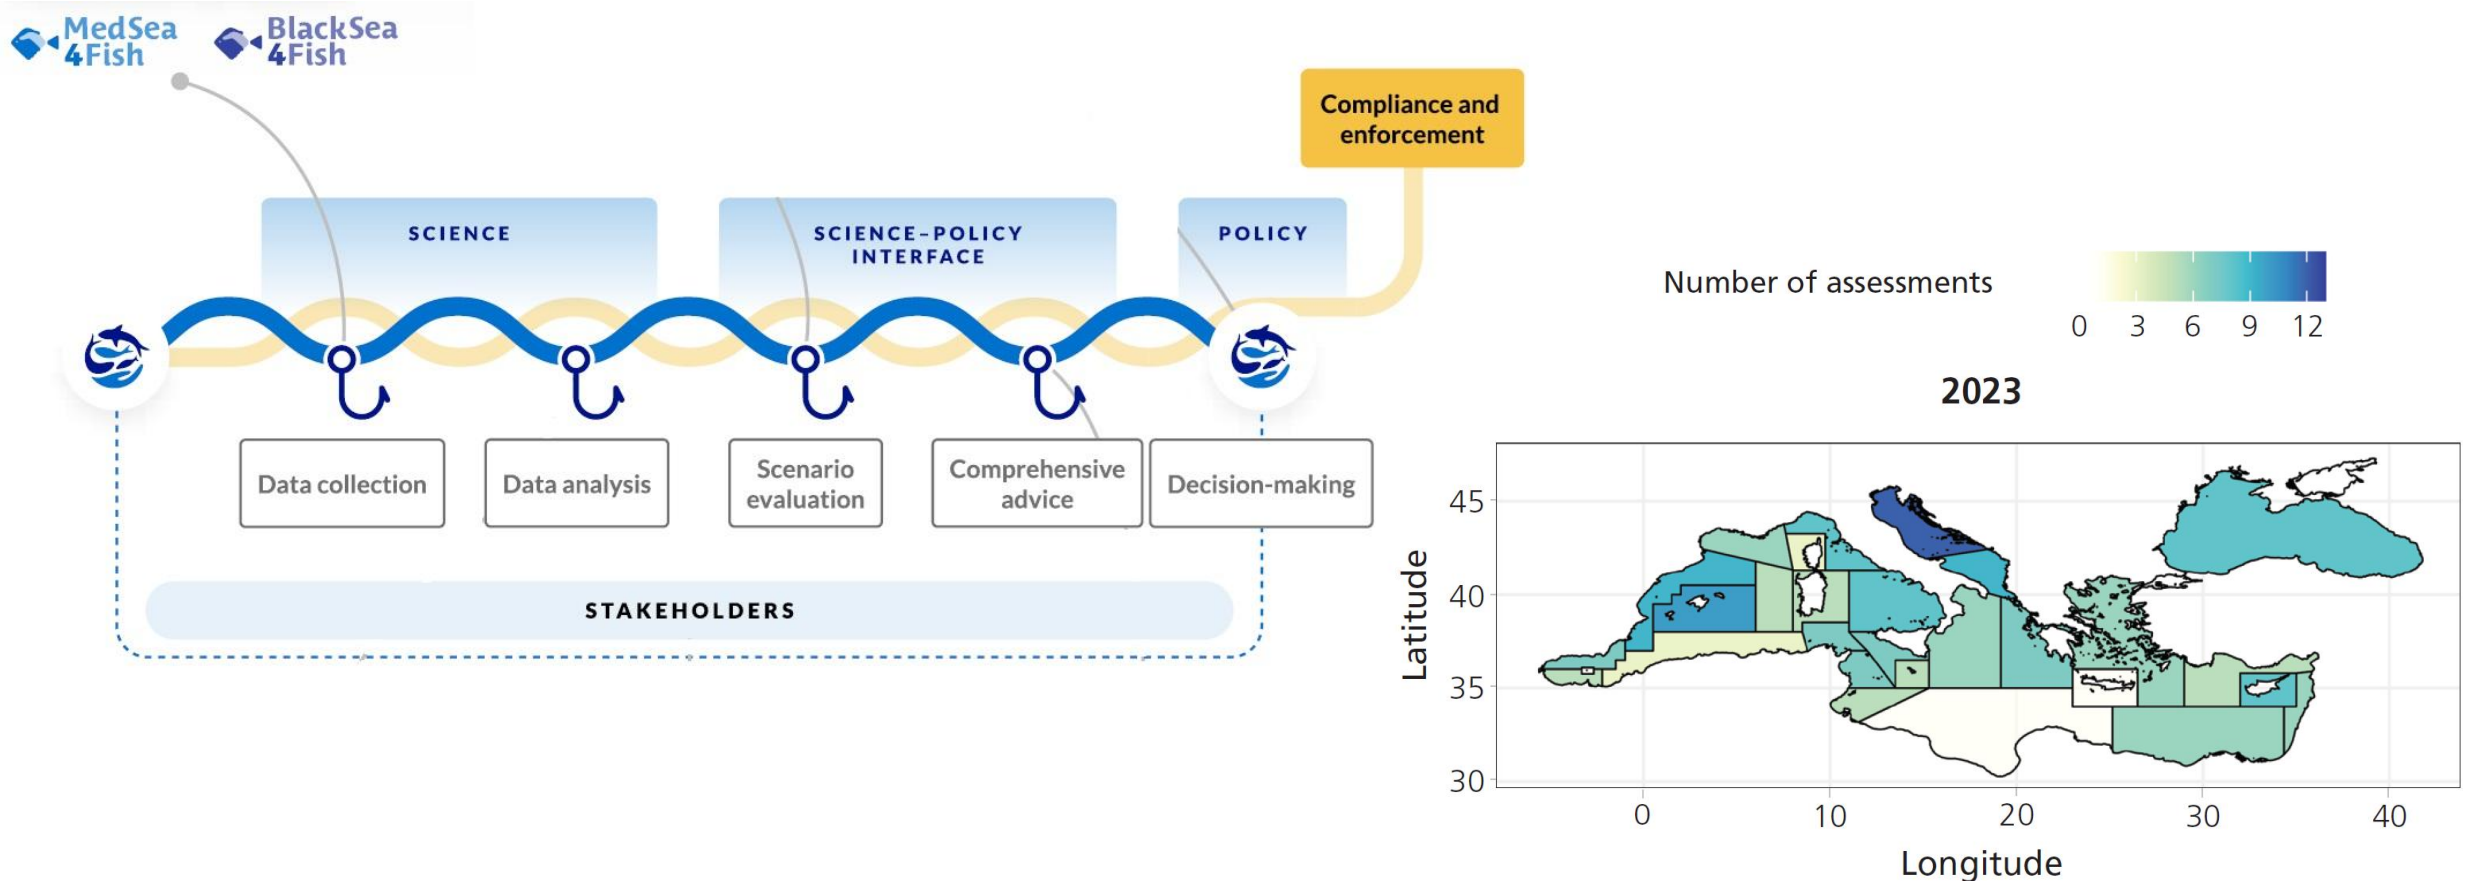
MedSea 4Fish

BlackSea 4Fish

Compliance and enforcement

SCIENCE

SCIENCE-POLICY INTERFACE

POLICY

Data collection

Data analysis

Scenario evaluation

Comprehensive advice

Decision-making

STAKEHOLDERS

Number of assessments

0 3 6 9 12

2023

45
40
35
30

Latitude

0 10 20 30 40

Longitude